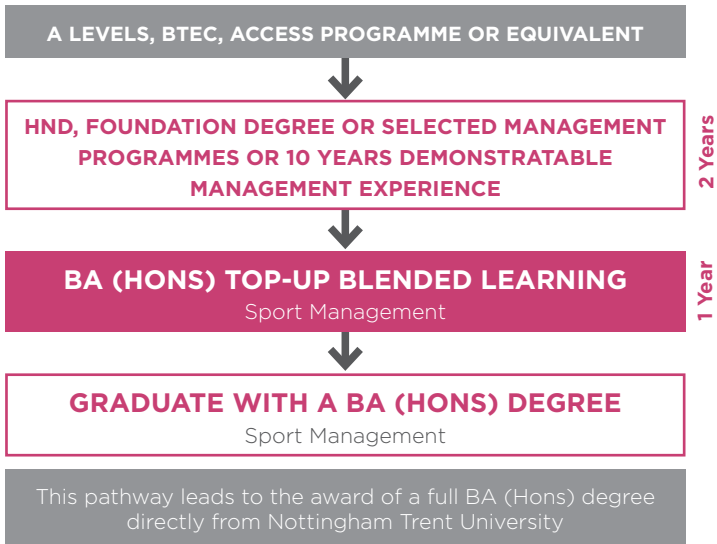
A LEVELS, BTEC, ACCESS PROGRAMME OR EQUIVALENT

HND, FOUNDATION DEGREE OR SELECTED MANAGEMENT PROGRAMMES OR 10 YEARS DEMONSTRATABLE MANAGEMENT EXPERIENCE

2 Years

BA (HONS) TOP-UP BLENDED LEARNING
Sport Management

1 Year

GRADUATE WITH A BA (HONS) DEGREE
Sport Management

This pathway leads to the award of a full BA (Hons) degree directly from Nottingham Trent University